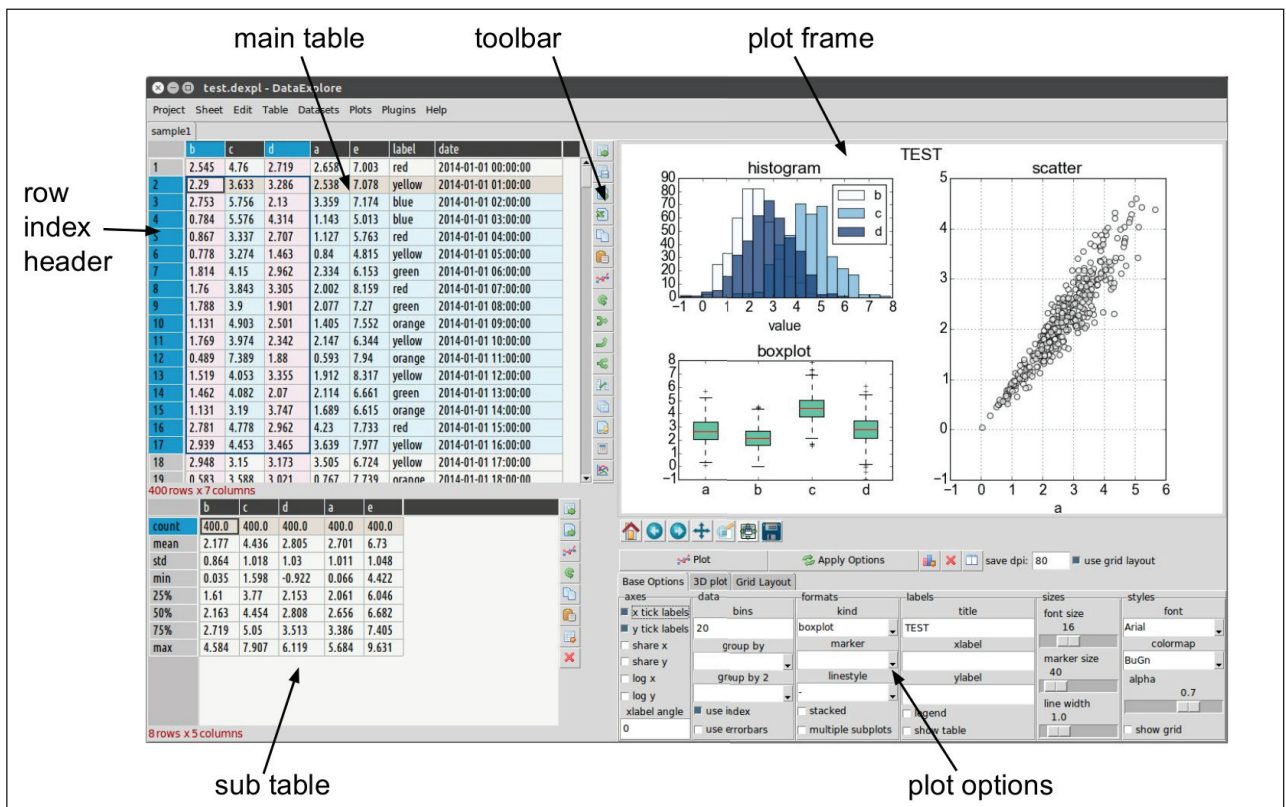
main table

toolbar

plot frame

row index header

test.dexpl - DataExplore

Project Sheet Edit Table Datasets Plots Plugins Help

sample1

| | b | c | d | a | e | label | date |
|---|---|---|---|---|---|---|---|
| 1 | 2.545 | 4.76 | 2.719 | 2.658 | 7.003 | red | 2014-01-01 00:00:00 |
| 2 | 2.29 | 3.633 | 3.286 | 2.538 | 7.078 | yellow | 2014-01-01 01:00:00 |
| 3 | 2.753 | 5.756 | 2.13 | 3.359 | 7.174 | blue | 2014-01-01 02:00:00 |
| 4 | 0.784 | 5.576 | 4.314 | 1.143 | 5.013 | blue | 2014-01-01 03:00:00 |
| 5 | 0.867 | 3.337 | 2.707 | 1.127 | 5.763 | red | 2014-01-01 04:00:00 |
| 6 | 0.778 | 3.274 | 1.463 | 0.84 | 4.815 | yellow | 2014-01-01 05:00:00 |
| 7 | 1.814 | 4.15 | 2.962 | 2.334 | 6.153 | green | 2014-01-01 06:00:00 |
| 8 | 1.76 | 3.843 | 3.305 | 2.002 | 8.159 | red | 2014-01-01 07:00:00 |
| 9 | 1.788 | 3.9 | 1.901 | 2.077 | 7.27 | green | 2014-01-01 08:00:00 |
| 10 | 1.131 | 4.903 | 2.501 | 1.405 | 7.552 | orange | 2014-01-01 09:00:00 |
| 11 | 1.769 | 3.974 | 2.342 | 2.147 | 6.344 | yellow | 2014-01-01 10:00:00 |
| 12 | 0.489 | 7.389 | 1.88 | 0.593 | 7.94 | orange | 2014-01-01 11:00:00 |
| 13 | 1.519 | 4.053 | 3.355 | 1.912 | 8.317 | yellow | 2014-01-01 12:00:00 |
| 14 | 1.462 | 4.082 | 2.07 | 2.114 | 6.661 | green | 2014-01-01 13:00:00 |
| 15 | 1.131 | 3.19 | 3.747 | 1.689 | 6.615 | orange | 2014-01-01 14:00:00 |
| 16 | 2.781 | 4.778 | 2.962 | 4.23 | 7.733 | red | 2014-01-01 15:00:00 |
| 17 | 2.939 | 4.453 | 3.465 | 3.639 | 7.977 | yellow | 2014-01-01 16:00:00 |
| 18 | 2.948 | 3.15 | 3.173 | 3.505 | 6.724 | yellow | 2014-01-01 17:00:00 |
| 19 | 0.583 | 3.588 | 3.021 | 0.767 | 7.739 | orange | 2014-01-01 18:00:00 |

400 rows x 7 columns

| | b | c | d | a | e |
|---|---|---|---|---|---|
| count | 400.0 | 400.0 | 400.0 | 400.0 | 400.0 |
| mean | 2.177 | 4.436 | 2.805 | 2.701 | 6.73 |
| std | 0.864 | 1.018 | 1.03 | 1.011 | 1.048 |
| min | 0.035 | 1.598 | -0.922 | 0.066 | 4.422 |
| 25% | 1.61 | 3.77 | 2.153 | 2.061 | 6.046 |
| 50% | 2.163 | 4.454 | 2.808 | 2.656 | 6.682 |
| 75% | 2.719 | 5.05 | 3.513 | 3.386 | 7.405 |
| max | 4.584 | 7.907 | 6.119 | 5.684 | 9.631 |

8 rows x 5 columns

TEST
histogram
90 80 70 60 50 40 30 20 10 0
−1 0 1 2 3 4 5 6 7 8
value
b c d
boxplot
8 7 6 5 4 3 2 1 0
a b c d
scatter
5 4 3 2 1 0 −1
−1 0 1 2 3 4 5 6
a

Plot | Apply Options | save dpi: 80 | use grid layout

Base Options | 3D plot | Grid Layout

axes: x tick labels, y tick labels, share x, share y, log x, log y, xlabel angle, 0
data: bins, 20, group by, group by 2, use index, use errorbars
formats: kind, boxplot, marker, linestyle, -, stacked, multiple subplots
labels: title, TEST, xlabel, ylabel, legend, show table
sizes: font size, 16, marker size, 40, line width, 1.0
styles: font, Arial, colormap, BuGn, alpha, 0.7, show grid

sub table

plot options